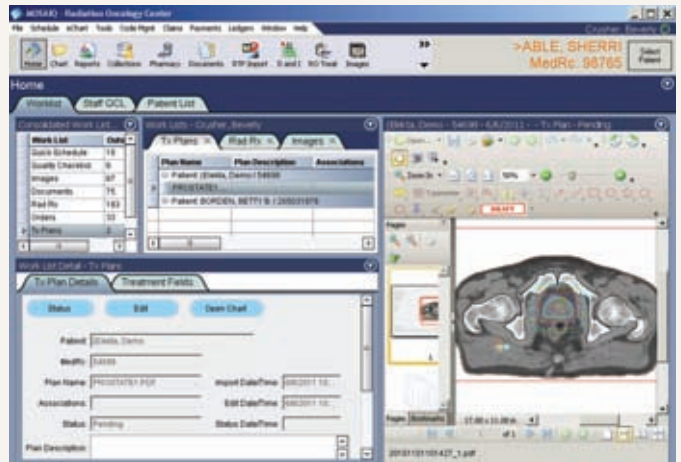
MOSAIQ - Radiation Oncology Center

File Schedule eChart Tools Code Mgmt Claims Payments Ledgers Window Help

Crusher, Beverly

Home Chart Reports Collections Pharmacy Documents RTP Import R and I RO Treat Images

>ABLE, SHERRI
MedRc: 98765

Select Patient

Home

Worklist Staff QCL Patient List

Consolidated Work List

| Work List | Data |
|---|---|
| Quick Schedule | 18 |
| Quality Checklist | 8 |
| Images | 97 |
| Documents | 76 |
| Rad Rx | 183 |
| Orders | 33 |
| Tx Plans | 2 |

Work Lists - Crusher, Beverly

Tx Plans Rad Rx Images

| Plan Name | Plan Description | Associations |
|---|---|---|
| Patient: (Elekta, Demo / 54698 | | |
| PROSTATE1 | | |
| Patient: BORDEN, BETTY B / 265031978 | | |

Work List Detail - Tx Plans

Tx Plan Details Treatment Fields

Status Edit Open Chart

Patient: Elekta, Demo

MedRc: 54698

Plan Name: PROSTATE1.PDF

Import Date/Time: 6/6/2011 10:

Associations:

Edit Date/Time: 6/6/2011 10:

Status: Pending

Status Date/Time

Plan Description:

Elekta, Demo - 54698 - 6/6/2011 - Tx Plan - Pending

Open

Zoom In

50%

Typewriter

DRAFT

Pages

Pages Bookmarks

20101101101427_1.pdf